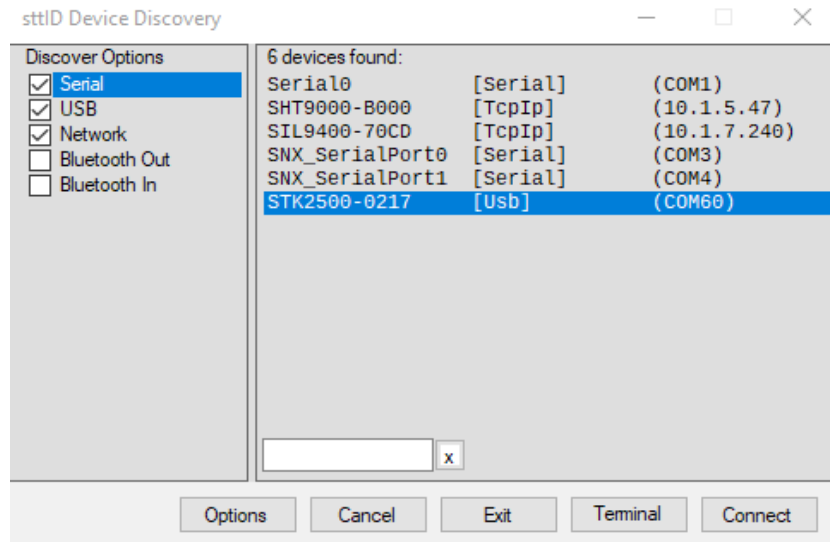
sttID Device Discovery

Discover Options
Serial
USB
Network
Bluetooth Out
Bluetooth In

6 devices found:

| | | |
|---|---|---|
| Serial0 | [Serial] | (COM1) |
| SHT9000-B000 | [TcpIp] | (10.1.5.47) |
| SIL9400-70CD | [TcpIp] | (10.1.7.240) |
| SNX_SerialPort0 | [Serial] | (COM3) |
| SNX_SerialPort1 | [Serial] | (COM4) |
| STK2500-0217 | [Usb] | (COM60) |

x

Options Cancel Exit Terminal Connect